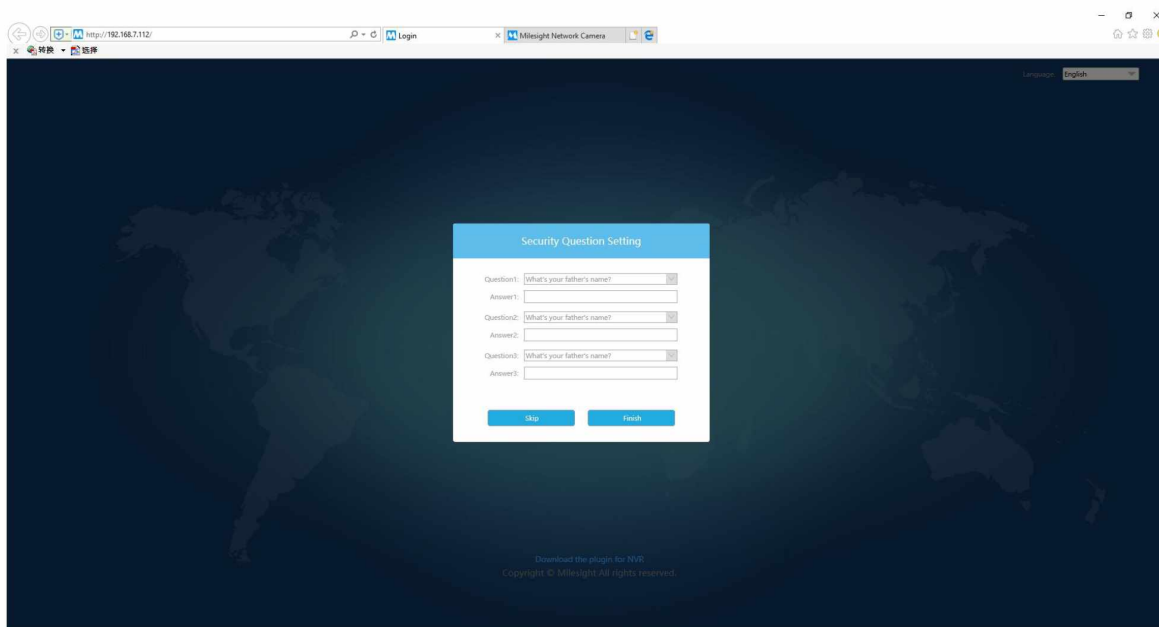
http://192.168.7.112/
Login
Milesight Network Camera
转换 选择

Language: English

Security Question Setting

Question1: What's your father's name?
Answer1:
Question2: What's your father's name?
Answer2:
Question3: What's your father's name?
Answer3:

Skip
Finish

Download the plugin for NVR
Copyright © Milesight All rights reserved.